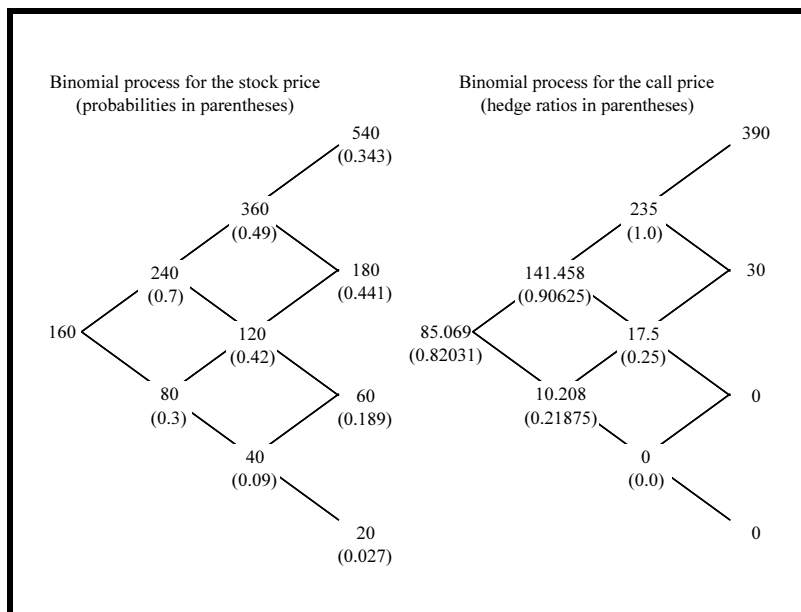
Binomial process for the stock price
(probabilities in parentheses)

540
(0.343)

360
(0.49)

240
(0.7)

180
(0.441)

160

120
(0.42)

80
(0.3)

60
(0.189)

40
(0.09)

20
(0.027)

Binomial process for the call price
(hedge ratios in parentheses)

390

235
(1.0)

141.458
(0.90625)

30

85.069
(0.82031)

17.5
(0.25)

10.208
(0.21875)

0

0
(0.0)

0